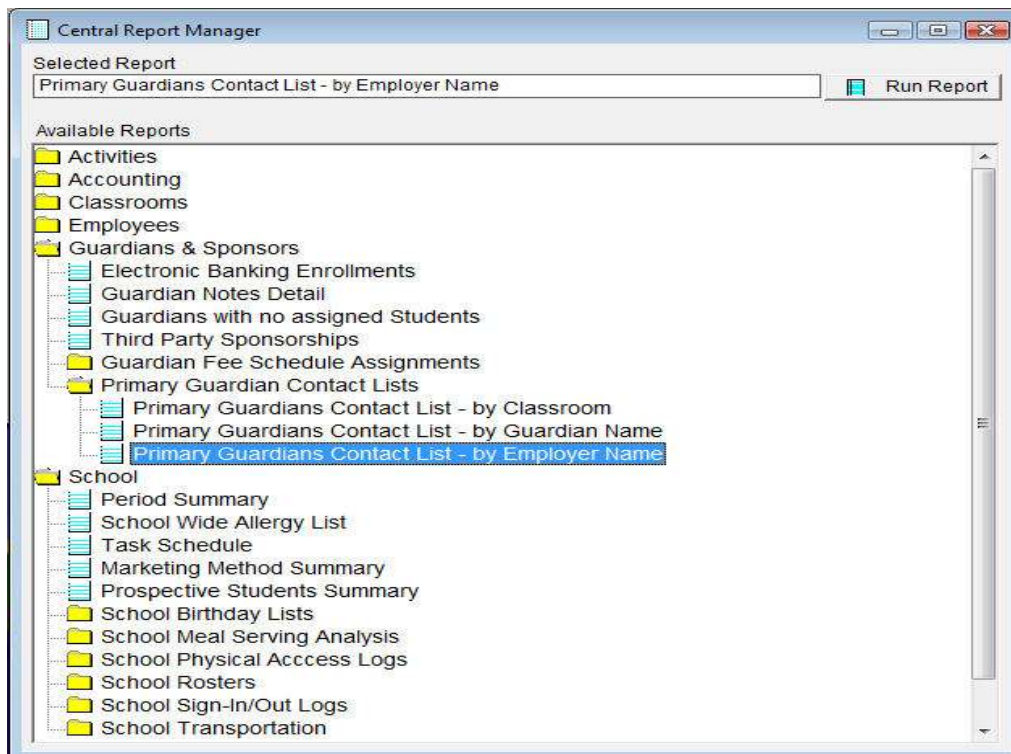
Central Report Manager

Selected Report
Primary Guardians Contact List - by Employer Name
Run Report

Available Reports
Activities
Accounting
Classrooms
Employees
Guardians & Sponsors
Electronic Banking Enrollments
Guardian Notes Detail
Guardians with no assigned Students
Third Party Sponsorships
Guardian Fee Schedule Assignments
Primary Guardian Contact Lists
Primary Guardians Contact List - by Classroom
Primary Guardians Contact List - by Guardian Name
Primary Guardians Contact List - by Employer Name
School
Period Summary
School Wide Allergy List
Task Schedule
Marketing Method Summary
Prospective Students Summary
School Birthday Lists
School Meal Serving Analysis
School Physical Acccess Logs
School Rosters
School Sign-In/Out Logs
School Transportation